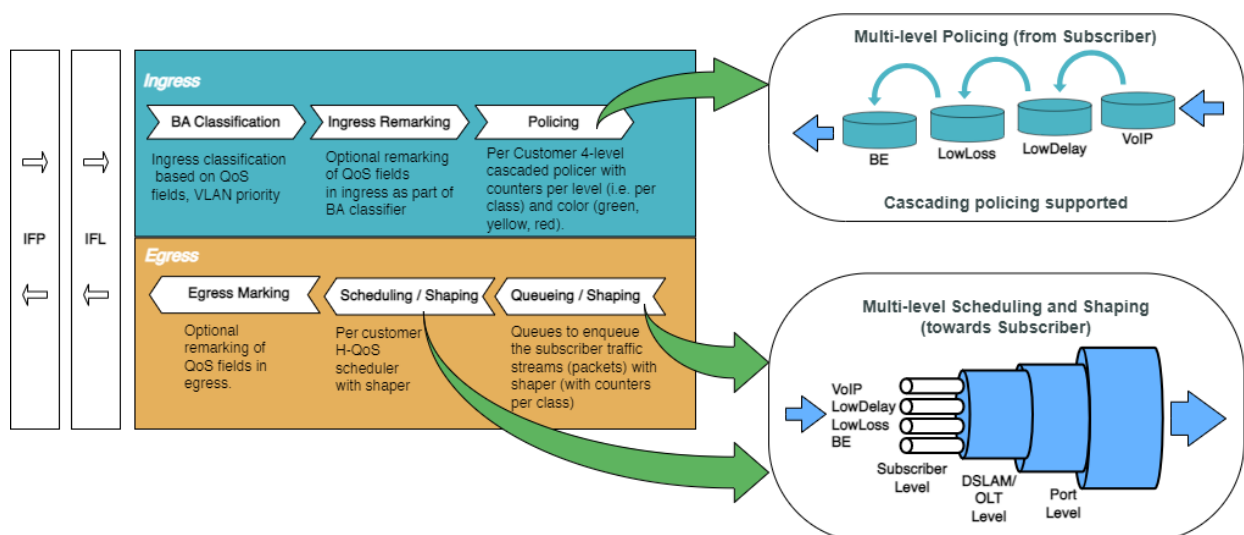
IFP

IFL

Ingress

BA Classification

Ingress classification based on QoS fields, VLAN priority

Ingress Remarking

Optional remarking of QoS fields in ingress as part of BA classifier

Policing

Per Customer 4-level cascaded policer with counters per level (i.e. per class) and color (green, yellow, red).

Egress

Egress Marking

Optional remarking of QoS fields in egress.

Scheduling / Shaping

Per customer H-QoS scheduler with shaper

Queueing / Shaping

Queues to enqueue the subscriber traffic streams (packets) with shaper (with counters per class)

Multi-level Policing (from Subscriber)

BE

LowLoss

LowDelay

VoIP

Cascading policing supported

Multi-level Scheduling and Shaping (towards Subscriber)

VoIP
LowDelay
LowLoss
BE

Subscriber Level

DSLAM/ OLT Level

Port Level